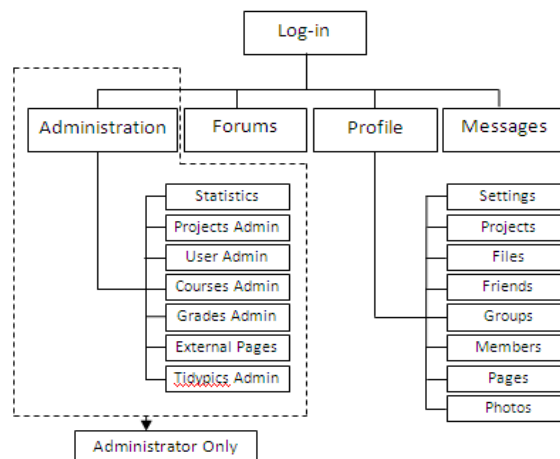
Log-in

Administration

Forums

Profile

Messages

Statistics
Projects Admin
User Admin
Courses Admin
Grades Admin
External Pages
Tidypics Admin

Settings
Projects
Files
Friends
Groups
Members
Pages
Photos

Administrator Only